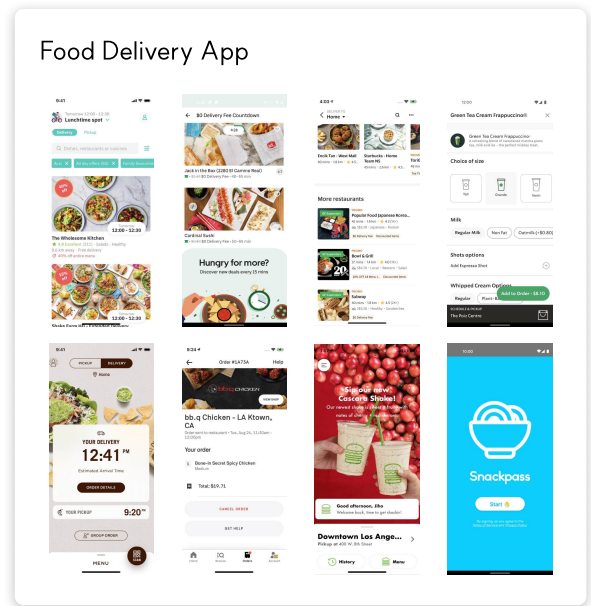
Food Delivery App

9:41
Lunchtime spot
Delivery Pickup
Dishes, restaurants or cuisines
The Wholesome Kitchen
12:00 - 12:30
12:00 - 12:30

$0 Delivery Fee Countdown
Jack in the Box
Cardinal Sushi
Hungry for more?
Discover new deals every 15 mins

Home
More restaurants
Popular food Japanese Korea...
Bowl & Grill
Sahara

Green Tea Cream Frappuccino®
Choice of size
Milk
Regular Milk
Non Fat
Shots options
Add Espresso Shot
Whipped Cream Options
Regular
Add to Order · $6.10

PICKUP DELIVERY
Home
YOUR DELIVERY
12:41
Estimated Arrival Time
ORDER DETAILS
YOUR PICKUP
9:20
GROUP ORDER
MENU

9:24
Order #1A73A
Help
bb.q CHICKEN
bb.q Chicken - LA Ktown, CA
Your order
Boneless Secret Spicy Chicken
Total: $19.71
CANCEL ORDER
GET HELP

Sip our new Cascara Shake!
Good afternoon, Jho
Downtown Los Ange...
History
Menu

Snackpass
Start